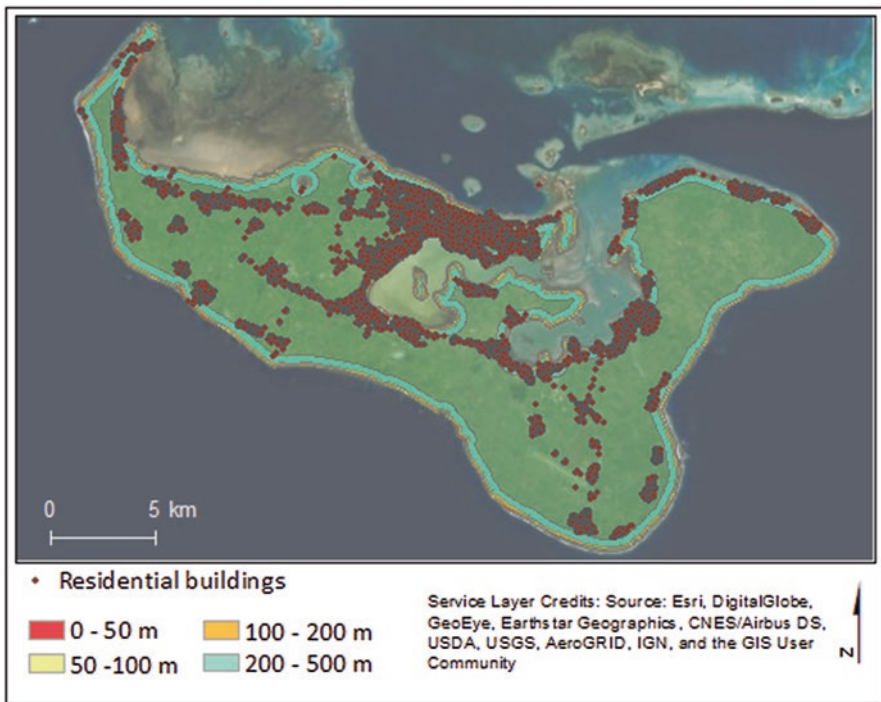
0 5 km

Residential buildings

0 - 50 m
100 - 200 m
50 -100 m
200 - 500 m

Service Layer Credits: Source: Esri, DigitalGlobe, GeoEye, Earthstar Geographics, CNES/Airbus DS, USDA, USGS, AeroGRID, IGN, and the GIS User Community

N